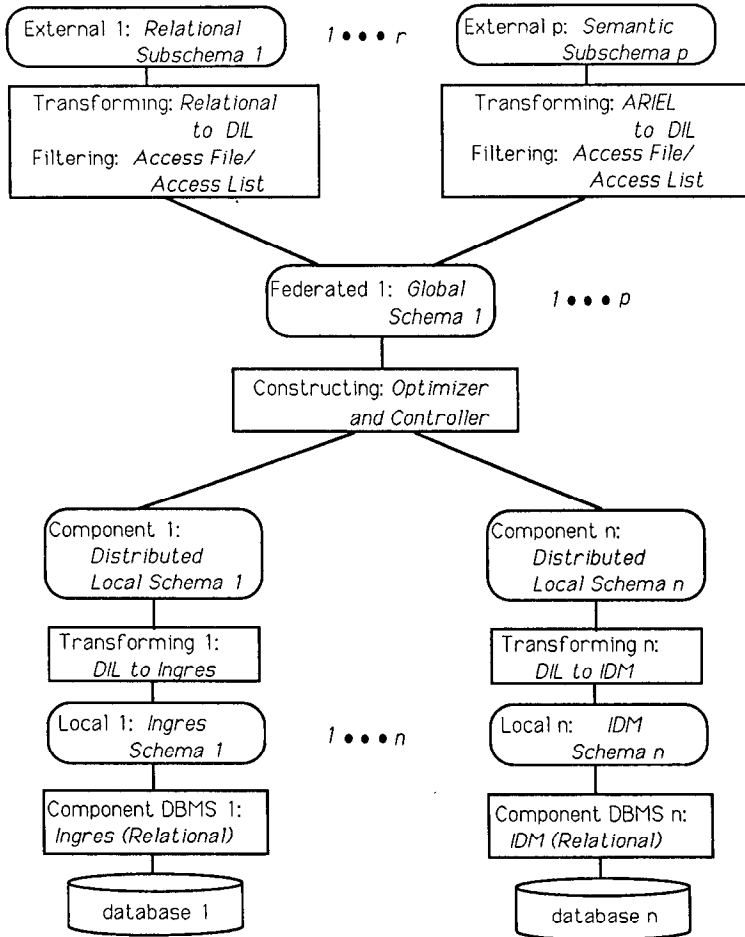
External 1: Relational Subschema 1

1 • • • r

External p: Semantic Subschema p

Transforming: Relational to DIL
Filtering: Access File/ Access List

Transforming: ARIEL to DIL
Filtering: Access File/ Access List

Federated 1: Global Schema 1

1 • • • p

Constructing: Optimizer and Controller

Component 1: Distributed Local Schema 1

Component n: Distributed Local Schema n

Transforming 1: DIL to Ingres

Transforming n: DIL to IDM

Local 1: Ingres Schema 1

1 • • • n

Local n: IDM Schema n

Component DBMS 1: Ingres (Relational)

Component DBMS n: IDM (Relational)

database 1

database n